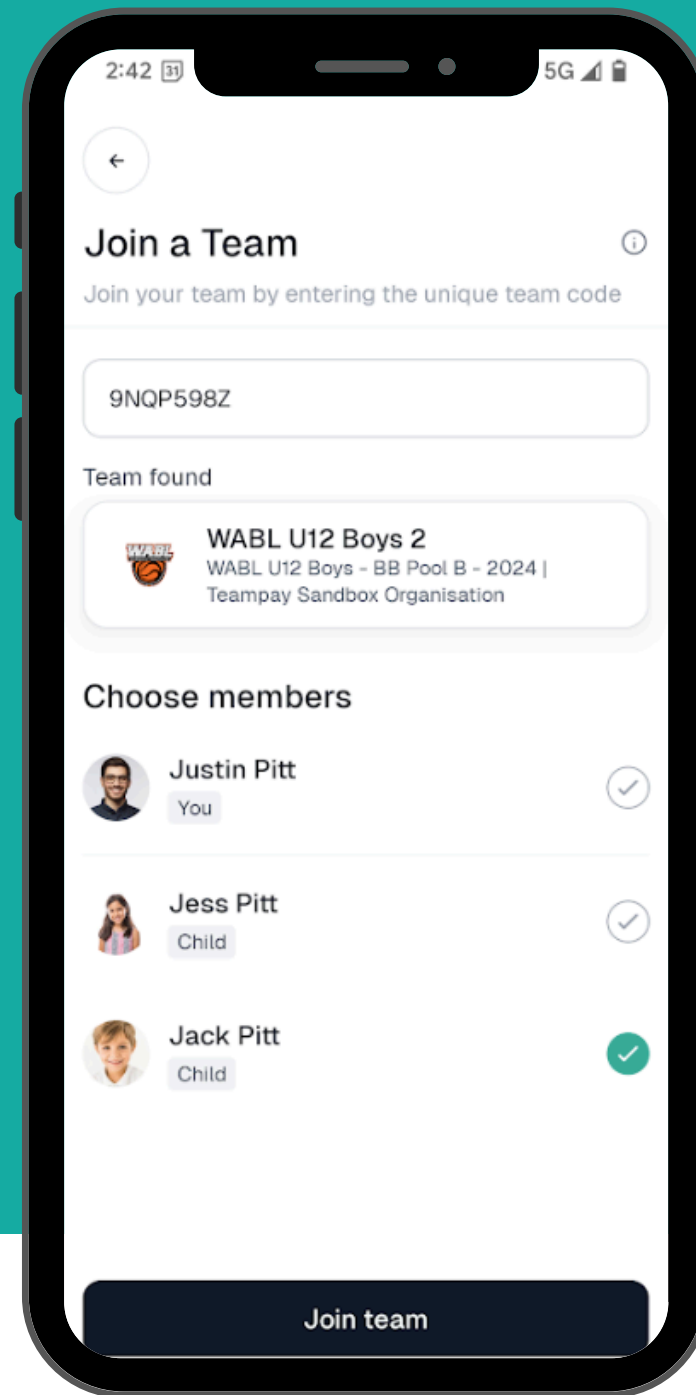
2:42 31 5G

Join a Team

Join your team by entering the unique team code

9NQP598Z

Team found

WABL

WABL U12 Boys 2
WABL U12 Boys - BB Pool B - 2024 | Teampay Sandbox Organisation

Choose members

Justin Pitt
You

Jess Pitt
Child

Jack Pitt
Child

Join team